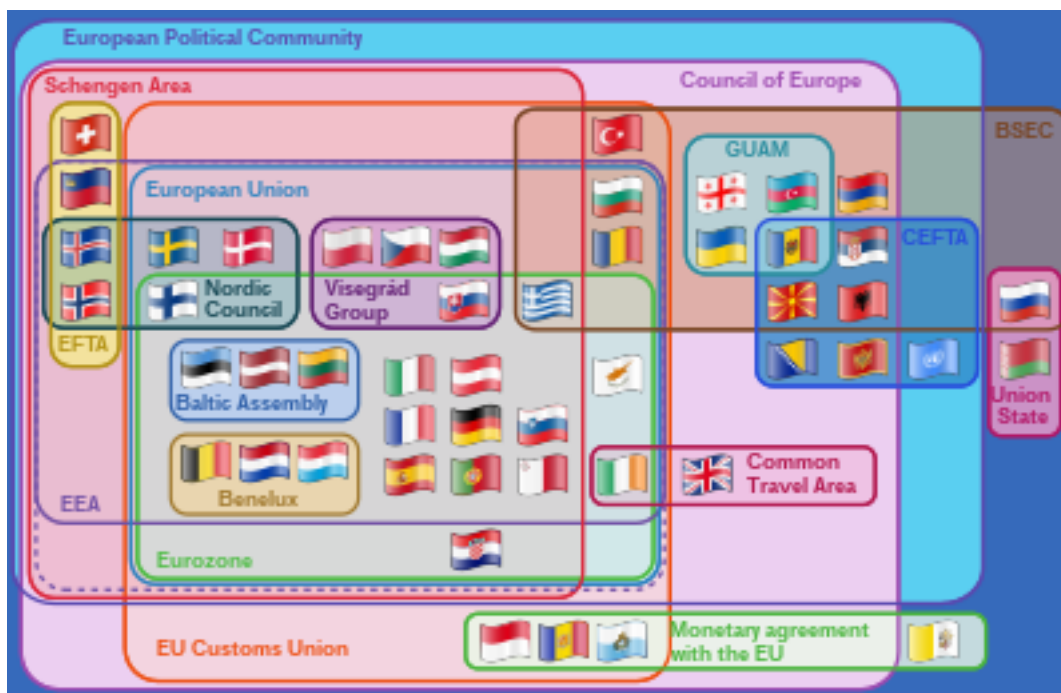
European Political Community

Schengen Area

Council of Europe

BSEC

GUAM

European Union

CEFTA

Nordic Council

Visegrád Group

EFTA

Baltic Assembly

Union State

Benelux

Common Travel Area

EEA

Eurozone

EU Customs Union

Monetary agreement with the EU